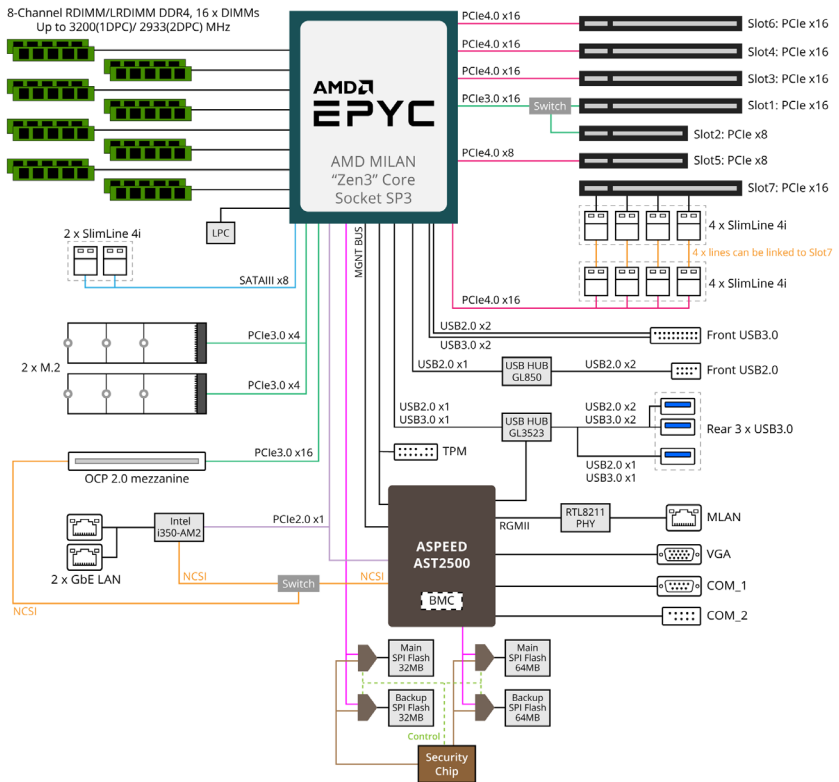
8-Channel RDIMM/LRDIMM DDR4, 16 x DIMMs
Up to 3200(1DPC)/ 2933(2DPC) MHz

AMD
EPYC
AMD MILAN
"Zen3" Core
Socket SP3

PCIe4.0 x16
PCIe4.0 x16
PCIe4.0 x16
PCIe3.0 x16
Switch
PCIe4.0 x8

Slot6: PCIe x16
Slot4: PCIe x16
Slot3: PCIe x16
Slot1: PCIe x16
Slot2: PCIe x8
Slot5: PCIe x8
Slot7: PCIe x16

4 x SlimLine 4i
4 x lines can be linked to Slot7
4 x SlimLine 4i
PCIe4.0 x16

LPC
2 x SlimLine 4i
SATAIII x8
MGNT BUS

USB2.0 x2
USB3.0 x2
Front USB3.0
USB2.0 x1
USB HUB GL850
USB2.0 x2
Front USB2.0

2 x M.2
PCIe3.0 x4
PCIe3.0 x4

USB2.0 x1
USB3.0 x1
USB HUB GL3523
USB2.0 x2
USB3.0 x2
Rear 3 x USB3.0
USB2.0 x1
USB3.0 x1

PCIe3.0 x16
OCP 2.0 mezzanine
TPM

Intel
i350-AM2
PCIe2.0 x1
2 x GbE LAN
NCSI
Switch
NCSI
NCSI

ASPEED
AST2500
BMC
RGMII
RTL8211 PHY
MLAN
VGA
COM_1
COM_2

Main SPI Flash 32MB
Backup SPI Flash 32MB
Main SPI Flash 64MB
Backup SPI Flash 64MB
Control
Security Chip